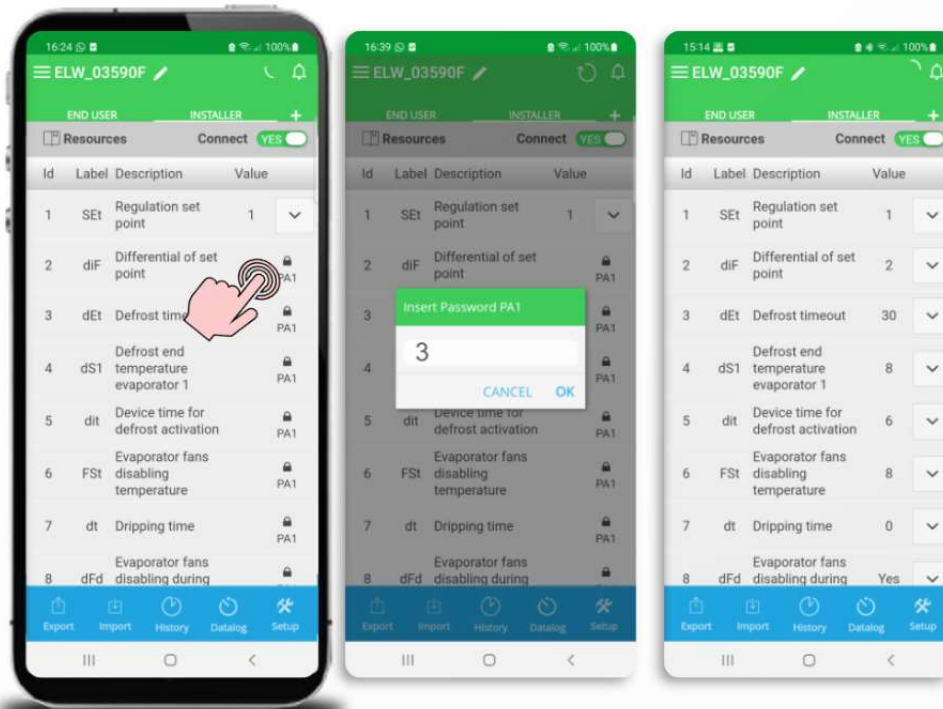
16:24 100%
ELW_03590F
END USER INSTALLER +
Resources Connect YES

| Id | Label | Description | Value |
|---|---|---|---|
| 1 | SEt | Regulation set point | 1 |
| 2 | diF | Differential of set point | PA1 |
| 3 | dEt | Defrost time | PA1 |
| 4 | dS1 | Defrost end temperature evaporator 1 | PA1 |
| 5 | dit | Device time for defrost activation | PA1 |
| 6 | FSt | Evaporator fans disabling temperature | PA1 |
| 7 | dt | Dripping time | PA1 |
| 8 | dFd | Evaporator fans disabling during | |

Export Import History Datalog Setup

16:39 100%
ELW_03590F
END USER INSTALLER +
Resources Connect YES

| Id | Label | Description | Value |
|---|---|---|---|
| 1 | SEt | Regulation set point | 1 |
| 2 | diF | Differential of set point | PA1 |
| 3 | | | PA1 |
| 4 | | | PA1 |
| 5 | dit | Device time for defrost activation | PA1 |
| 6 | FSt | Evaporator fans disabling temperature | PA1 |
| 7 | dt | Dripping time | PA1 |
| 8 | dFd | Evaporator fans disabling during | |

Insert Password PA1
3
CANCEL OK

Export Import History Datalog Setup

15:14 100%
ELW_03590F
END USER INSTALLER +
Resources Connect YES

| Id | Label | Description | Value |
|---|---|---|---|
| 1 | SEt | Regulation set point | 1 |
| 2 | diF | Differential of set point | 2 |
| 3 | dEt | Defrost timeout | 30 |
| 4 | dS1 | Defrost end temperature evaporator 1 | 8 |
| 5 | dit | Device time for defrost activation | 6 |
| 6 | FSt | Evaporator fans disabling temperature | 8 |
| 7 | dt | Dripping time | 0 |
| 8 | dFd | Evaporator fans disabling during | Yes |

Export Import History Datalog Setup